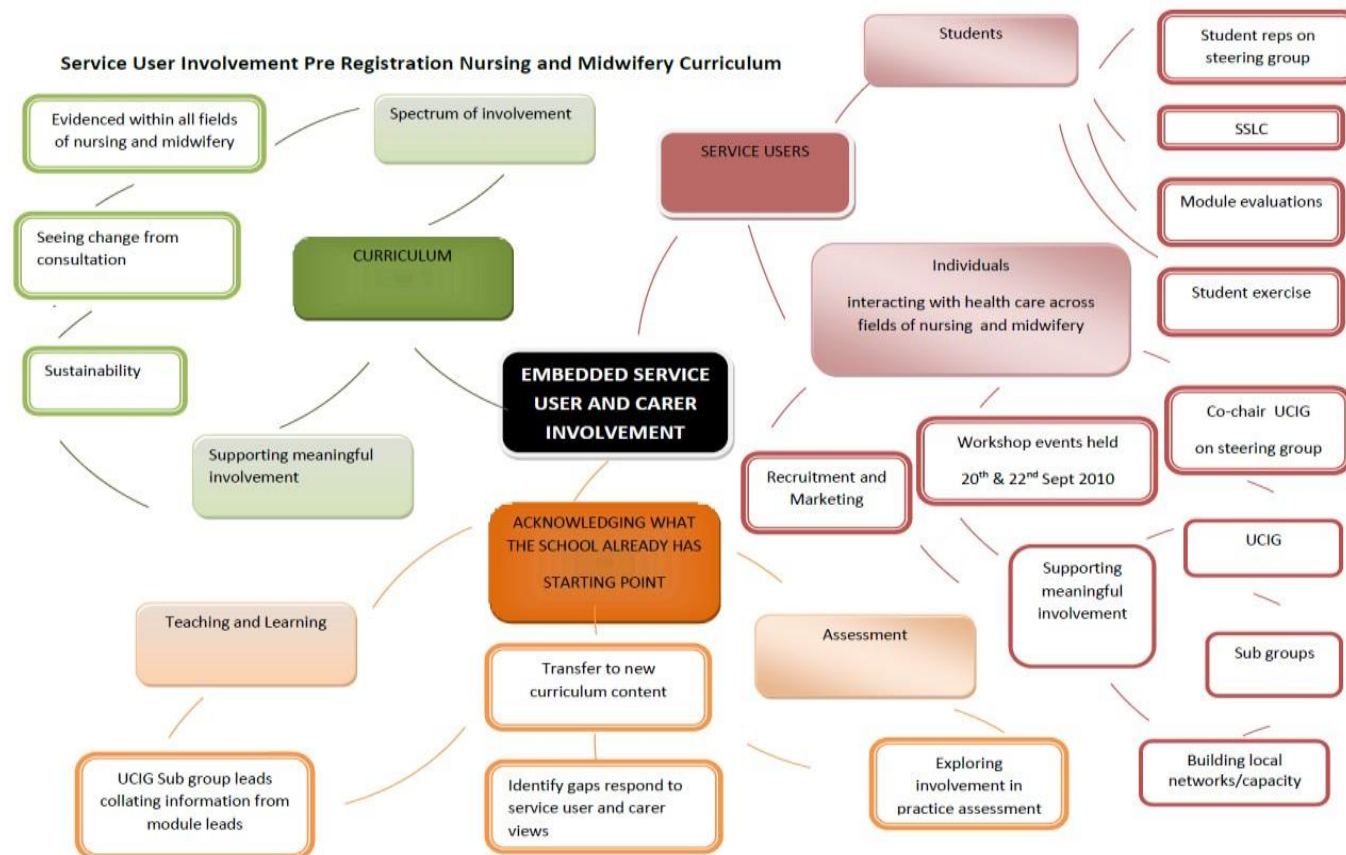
Service User Involvement Pre Registration Nursing and Midwifery Curriculum

EMBEDDED SERVICE USER AND CARER INVOLVEMENT

CURRICULUM

Spectrum of involvement

Evidenced within all fields of nursing and midwifery

Seeing change from consultation

Sustainability

Supporting meaningful involvement

SERVICE USERS

Students

Student reps on steering group

SSLC

Module evaluations

Student exercise

Individuals

interacting with health care across fields of nursing and midwifery

Co-chair UCIG on steering group

Workshop events held

20$^{th}$ & 22$^{nd}$ Sept 2010

Recruitment and Marketing

Supporting meaningful involvement

UCIG

Sub groups

Building local networks/capacity

ACKNOWLEDGING WHAT THE SCHOOL ALREADY HAS

STARTING POINT

Teaching and Learning

UCIG Sub group leads collating information from module leads

Transfer to new curriculum content

Identify gaps respond to service user and carer views

Assessment

Exploring involvement in practice assessment